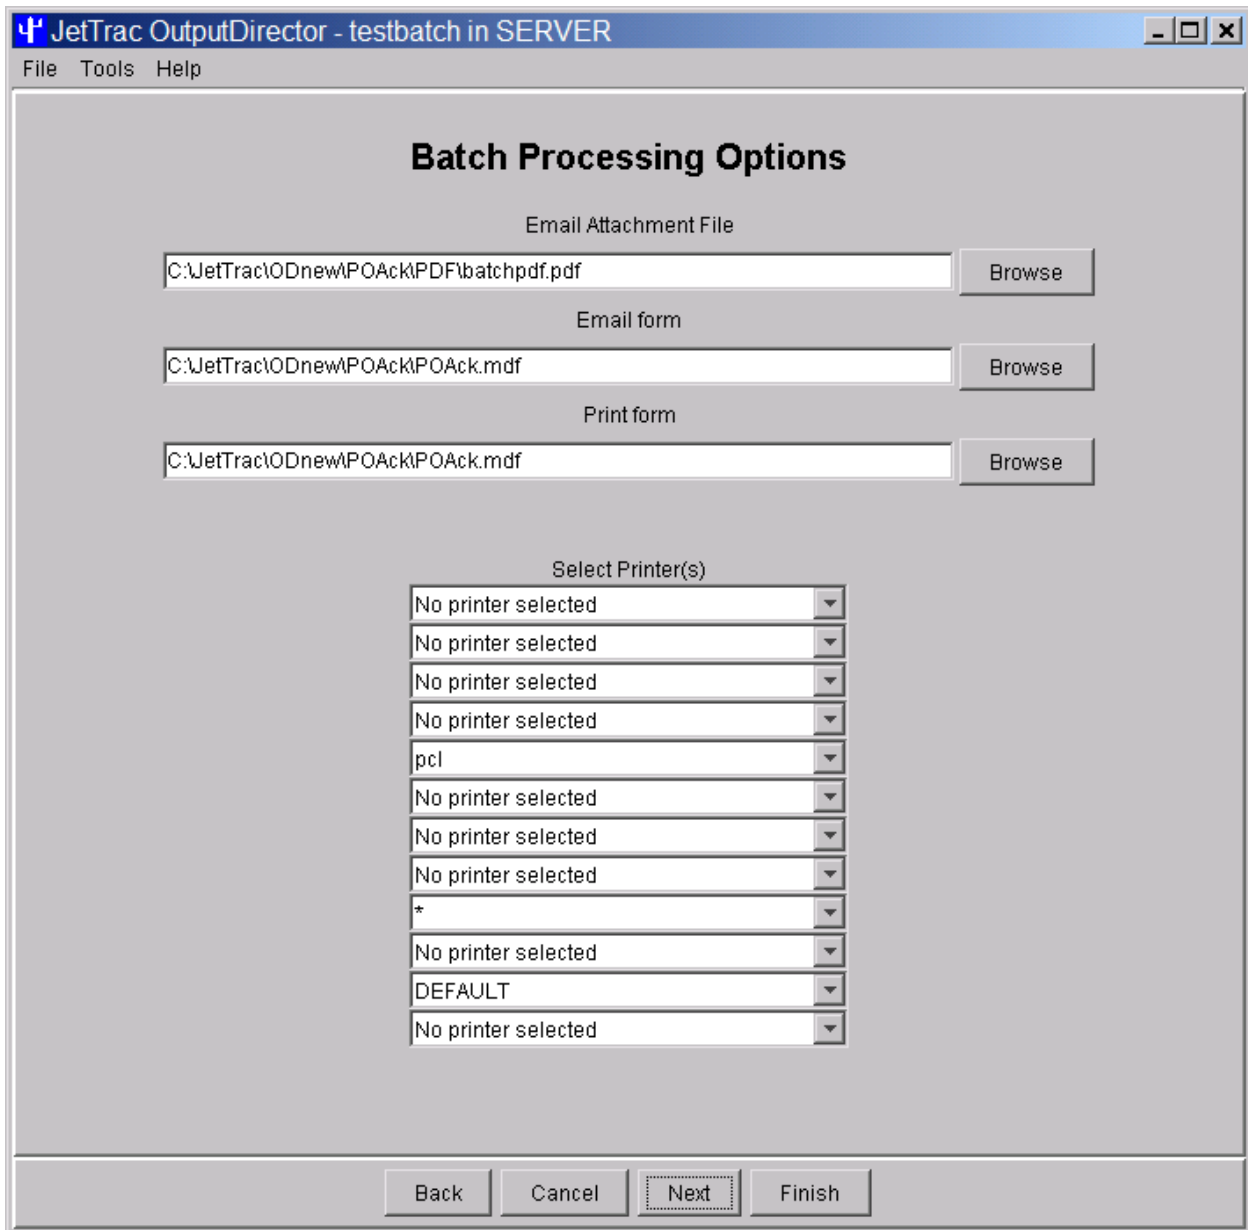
JetTrac OutputDirector - testbatch in SERVER

File Tools Help

Batch Processing Options

Email Attachment File

C:\JetTrac\ODnew\POAck\PDF\batchpdf.pdf

Browse

Email form

C:\JetTrac\ODnew\POAck\POAck.mdf

Browse

Print form

C:\JetTrac\ODnew\POAck\POAck.mdf

Browse

Select Printer(s)

No printer selected

No printer selected

No printer selected

No printer selected

pcl

No printer selected

No printer selected

No printer selected

*

No printer selected

DEFAULT

No printer selected

Back Cancel Next Finish